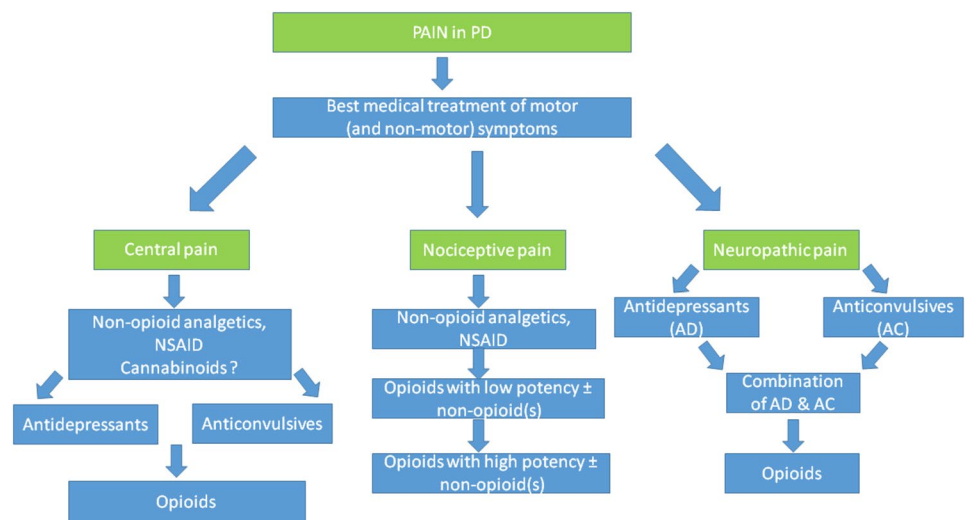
PAIN in PD

Best medical treatment of motor (and non-motor) symptoms

Central pain

Non-opioid analgetics, NSAID Cannabinoids ?

Antidepressants

Anticonvulsives

Opioids

Nociceptive pain

Non-opioid analgetics, NSAID

Opioids with low potency ± non-opioid(s)

Opioids with high potency ± non-opioid(s)

Neuropathic pain

Antidepressants (AD)

Anticonvulsives (AC)

Combination of AD & AC

Opioids